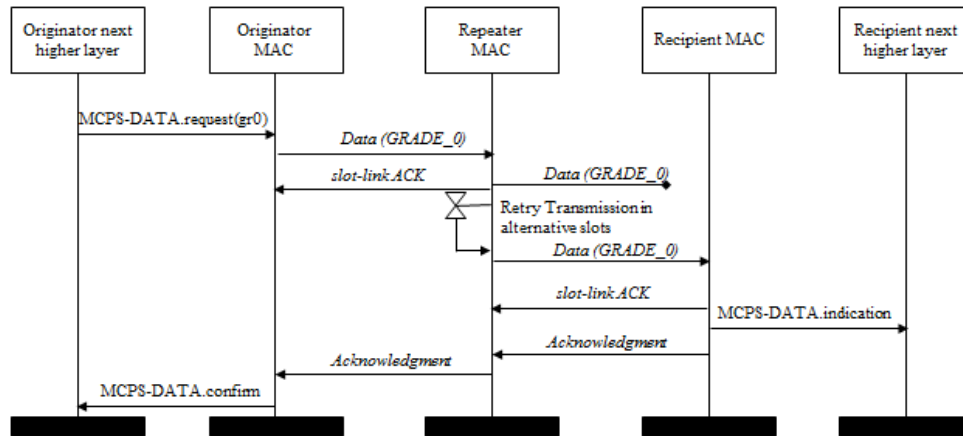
Originator next higher layer

Originator MAC

Repeater MAC

Recipient MAC

Recipient next higher layer

MCPS-DATA.request(gr0)

Data (GRADE_0)

slot-link ACK

Data (GRADE_0)

Retry Transmission in alternative slots

Data (GRADE_0)

slot-link ACK

MCPS-DATA.indication

Acknowledgment

Acknowledgment

MCPS-DATA.confirm